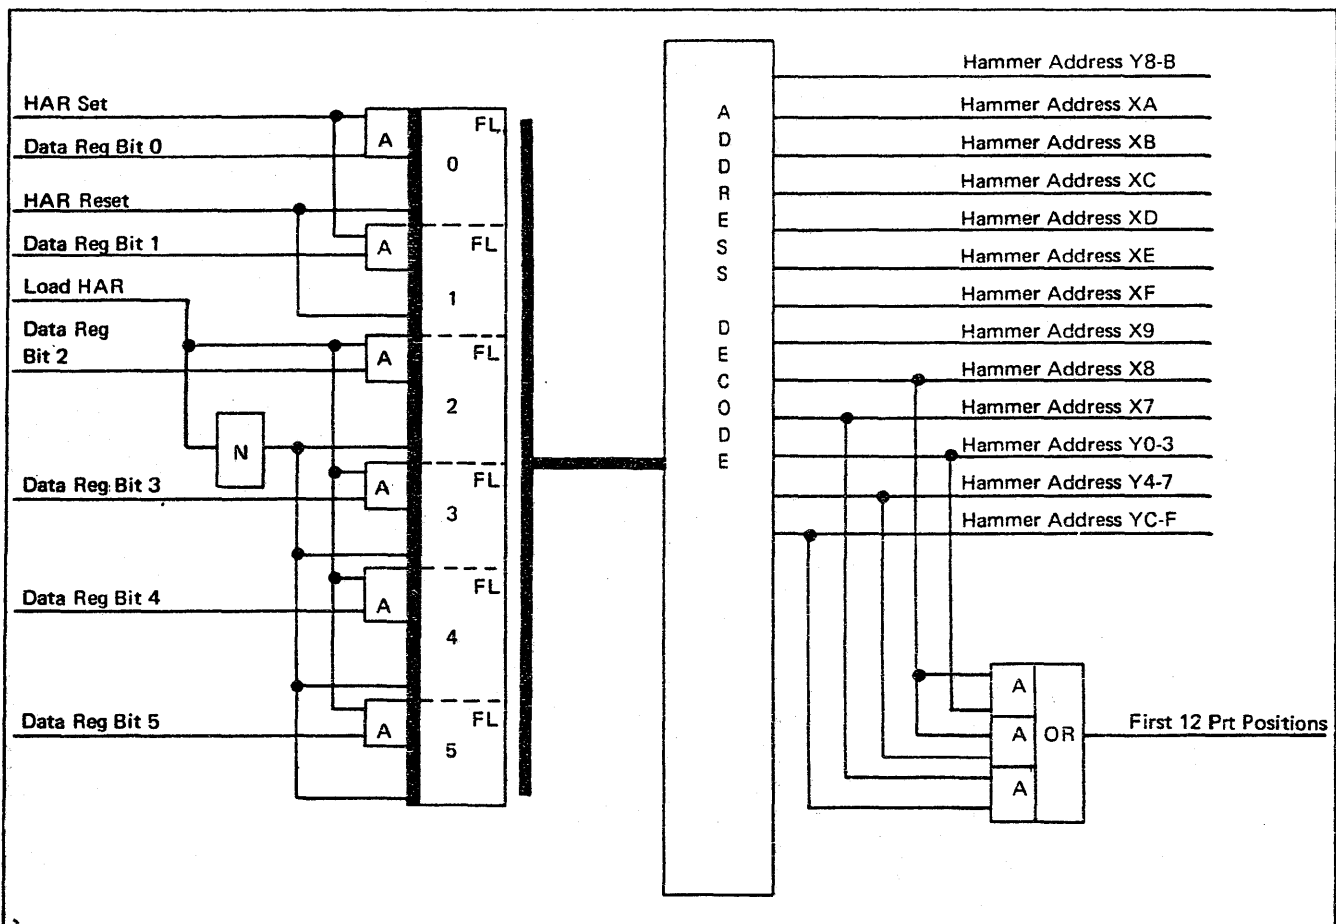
HAR Set
Data Reg Bit 0
HAR Reset
Data Reg Bit 1
Load HAR
Data Reg Bit 2
Data Reg Bit 3
Data Reg Bit 4
Data Reg Bit 5

N

A
A
A
A
A
A

FL 0
FL 1
FL 2
FL 3
FL 4
FL 5

ADDRESS DECODE

Hammer Address Y8-B
Hammer Address XA
Hammer Address XB
Hammer Address XC
Hammer Address XD
Hammer Address XE
Hammer Address XF
Hammer Address X9
Hammer Address X8
Hammer Address X7
Hammer Address Y0-3
Hammer Address Y4-7
Hammer Address YC-F

A
A
A
OR

First 12 Prt Positions